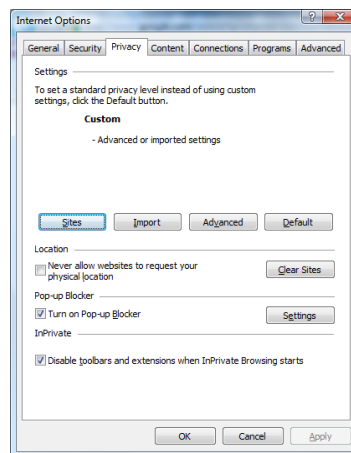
Internet Options

?

X

General | Security | Privacy | Content | Connections | Programs | Advanced

Settings

To set a standard privacy level instead of using custom settings, click the Default button.

Custom

- Advanced or imported settings

Sites | Import | Advanced | Default

Location

Never allow websites to request your physical location

Clear Sites

Pop-up Blocker

Turn on Pop-up Blocker

Settings

InPrivate

Disable toolbars and extensions when InPrivate Browsing starts

OK | Cancel | Apply